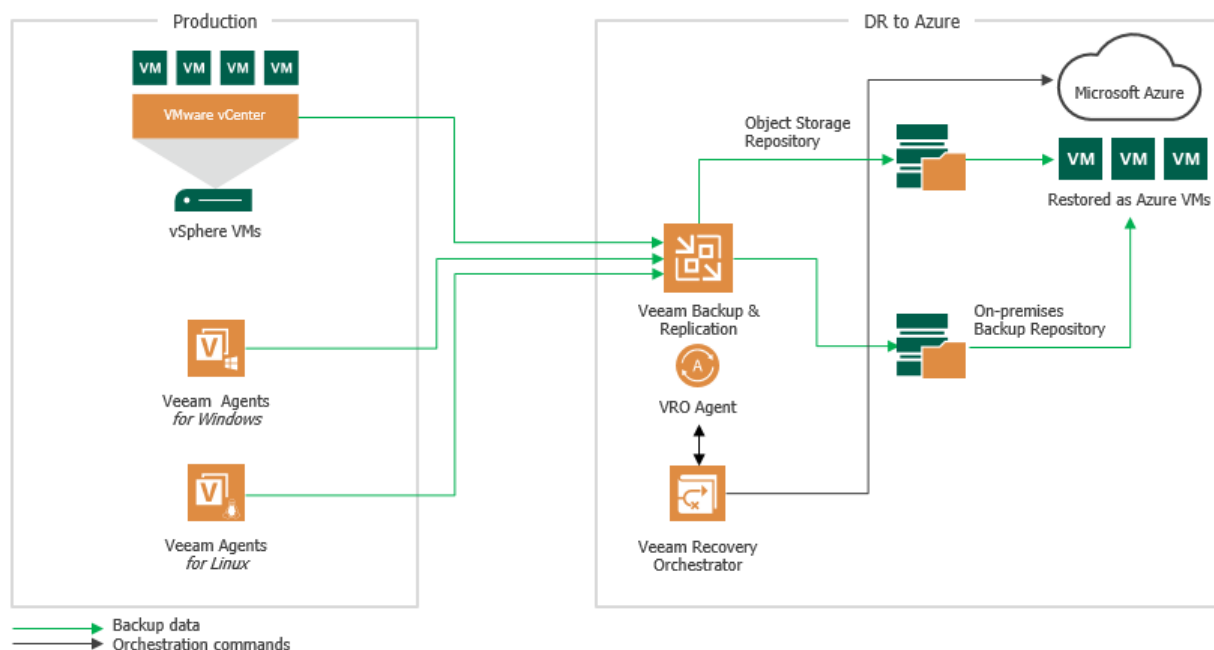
Production

VM VM VM VM

VMware vCenter

vSphere VMs

Veeam Agents
for Windows

Veeam Agents
for Linux

DR to Azure

Microsoft Azure

Object Storage
Repository

VM VM VM

Restored as Azure VMs

Veeam Backup & Replication

VRO Agent

On-premises
Backup Repository

Veeam Recovery
Orchestrator

Backup data
Orchestration commands